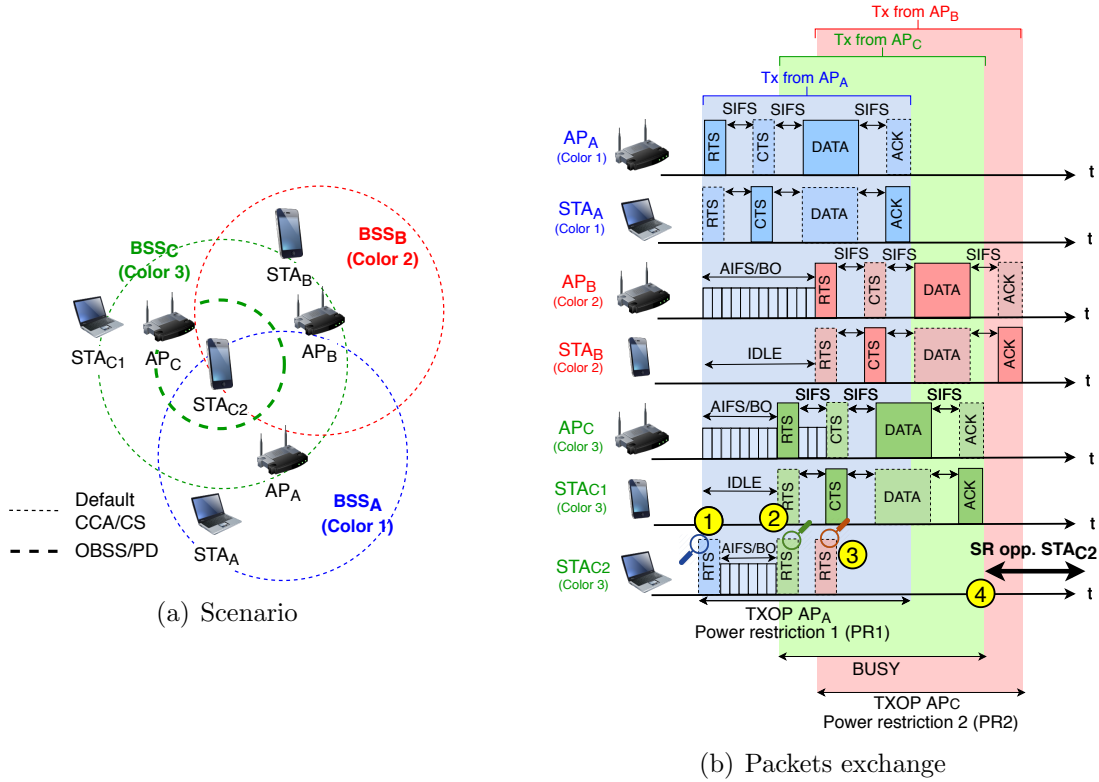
BSS$_C$
(Color 3)

BSS$_B$
(Color 2)

STA$_B$

STA$_{C1}$ AP$_C$ AP$_B$

STA$_{C2}$

AP$_A$

BSS$_A$
(Color 1)

STA$_A$

Default CCA/CS

OBSS/PD

(a) Scenario

Tx from AP$_B$

Tx from AP$_C$

Tx from AP$_A$

AP$_A$
(Color 1)

SIFS SIFS SIFS

RTS CTS DATA ACK

t

STA$_A$
(Color 1)

RTS CTS DATA ACK

t

AP$_B$
(Color 2)

SIFS SIFS SIFS

AIFS/BO

RTS CTS DATA ACK

t

STA$_B$
(Color 2)

IDLE

RTS CTS DATA ACK

t

APC
(Color 3)

SIFS SIFS SIFS

AIFS/BO

RTS CTS DATA ACK

t

STAC1
(Color 3)

IDLE

RTS CTS DATA ACK

t

1 2 3

STAC2
(Color 3)

RTS AIFS/BO RTS RTS

SR opp. STA$_{C2}$

4

t

TXOP AP$_A$
Power restriction 1 (PR1)

BUSY

TXOP APC
Power restriction 2 (PR2)

(b) Packets exchange